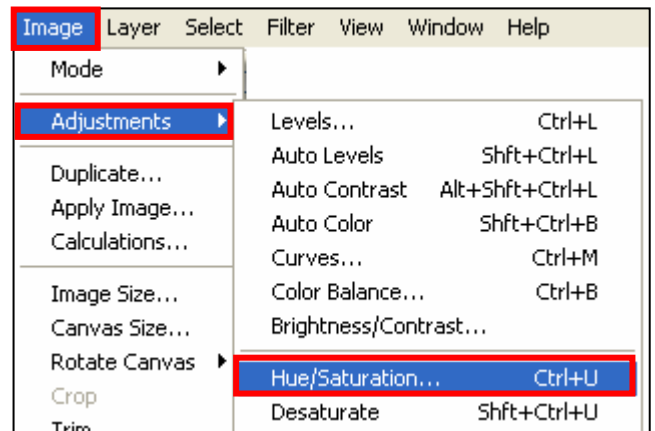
Image Layer Select Filter View Window Help

Mode

Adjustments

Duplicate...
Apply Image...
Calculations...

Image Size...
Canvas Size...
Rotate Canvas
Crop
Trim

Levels... Ctrl+L
Auto Levels Shft+Ctrl+L
Auto Contrast Alt+Shft+Ctrl+L
Auto Color Shft+Ctrl+B
Curves... Ctrl+M
Color Balance... Ctrl+B
Brightness/Contrast...

Hue/Saturation... Ctrl+U
Desaturate Shft+Ctrl+U